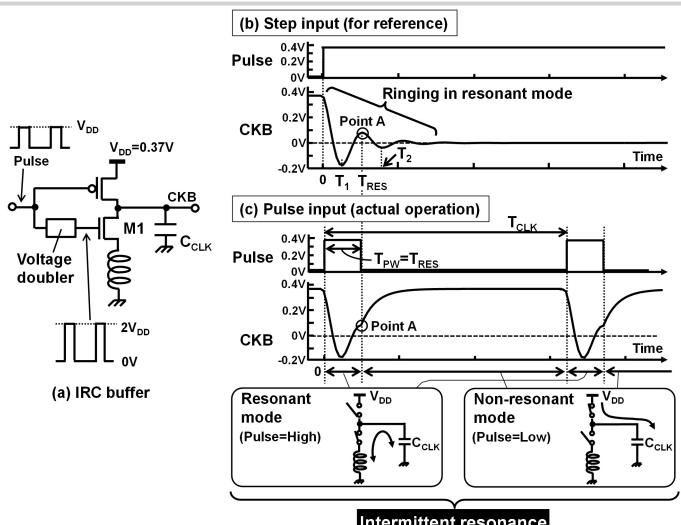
(b) Step input (for reference)

Pulse 0.4V 0.2V 0V

CKB 0.4V 0.2V 0V -0.2V

Ringing in resonant mode

Point A

$T_2$

Time

0 $T_1$ $T_{RES}$

(c) Pulse input (actual operation)

$T_{CLK}$

Pulse 0.4V 0.2V 0V

$T_{PW}=T_{RES}$

CKB 0.4V 0.2V 0V -0.2V

Point A

Time

0

$V_{DD}$

Pulse

$V_{DD}$=0.37V

CKB

M1

$C_{CLK}$

Voltage doubler

$2V_{DD}$

0V

(a) IRC buffer

Resonant mode (Pulse=High)

$V_{DD}$

$C_{CLK}$

Non-resonant mode (Pulse=Low)

$V_{DD}$

$C_{CLK}$

Intermittent resonance